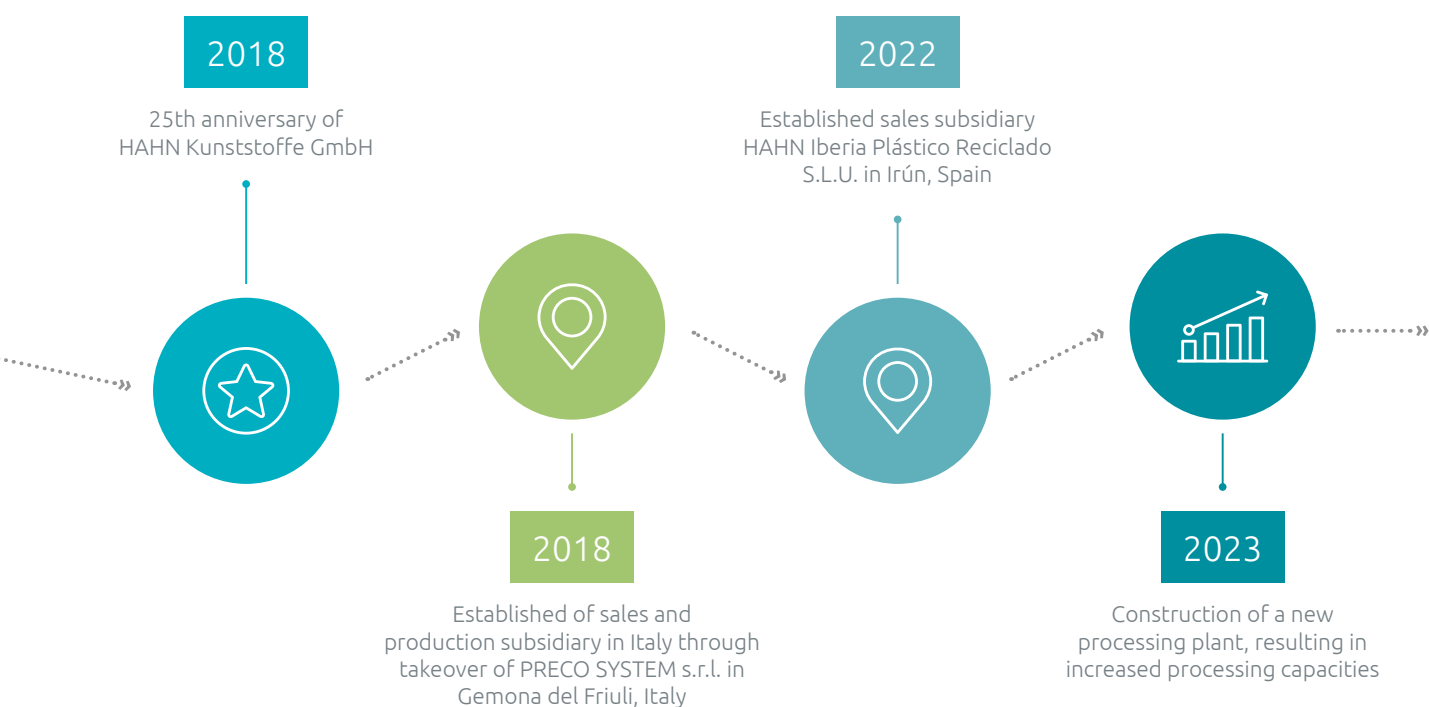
2018

25th anniversary of HAHN Kunststoffe GmbH

2018

Established of sales and production subsidiary in Italy through takeover of PRECO SYSTEM s.r.l. in Gemona del Friuli, Italy

2022

Established sales subsidiary HAHN Iberia Plástico Reciclado S.L.U. in Irún, Spain

2023

Construction of a new processing plant, resulting in increased processing capacities